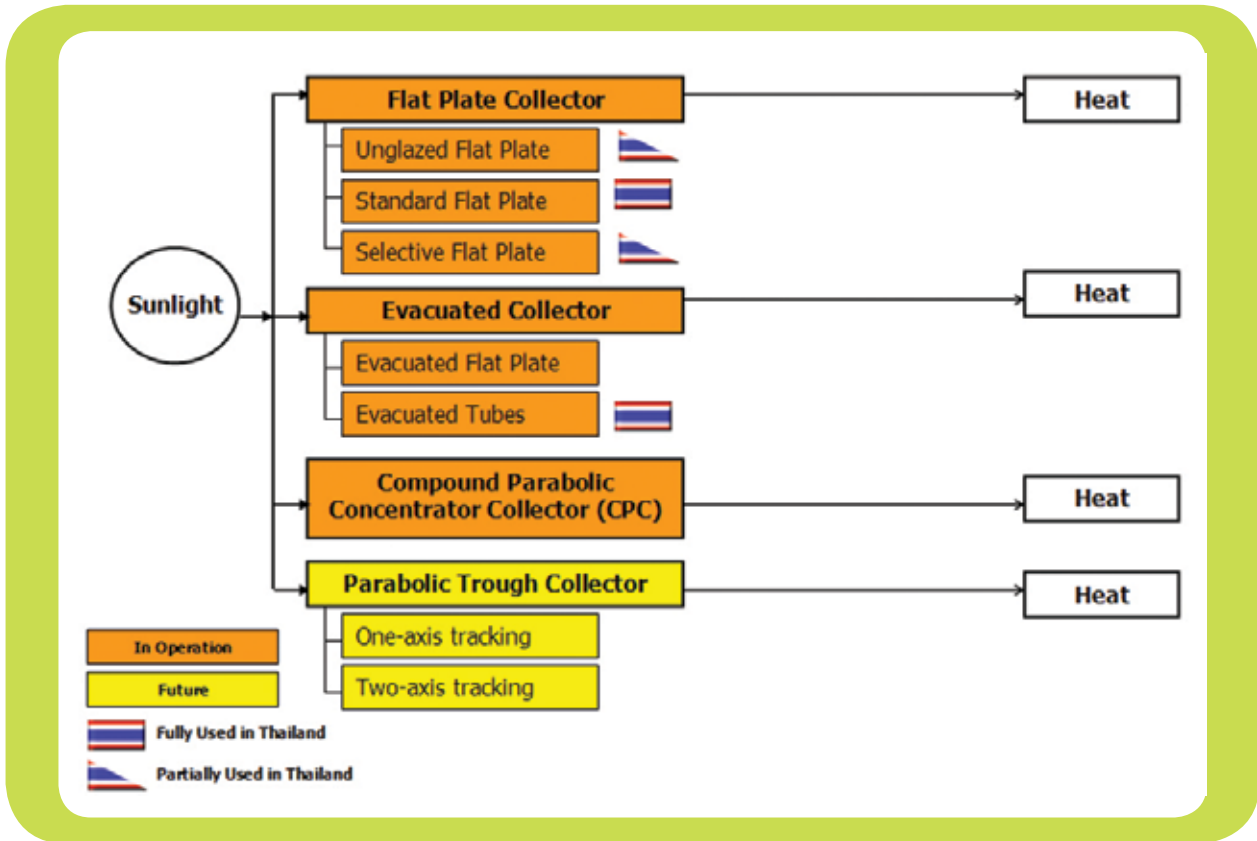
Sunlight

Flat Plate Collector

Unglazed Flat Plate

Standard Flat Plate

Selective Flat Plate

Heat

Evacuated Collector

Evacuated Flat Plate

Evacuated Tubes

Heat

Compound Parabolic Concentrator Collector (CPC)

Heat

Parabolic Trough Collector

One-axis tracking

Two-axis tracking

Heat

In Operation

Future

Fully Used in Thailand

Partially Used in Thailand